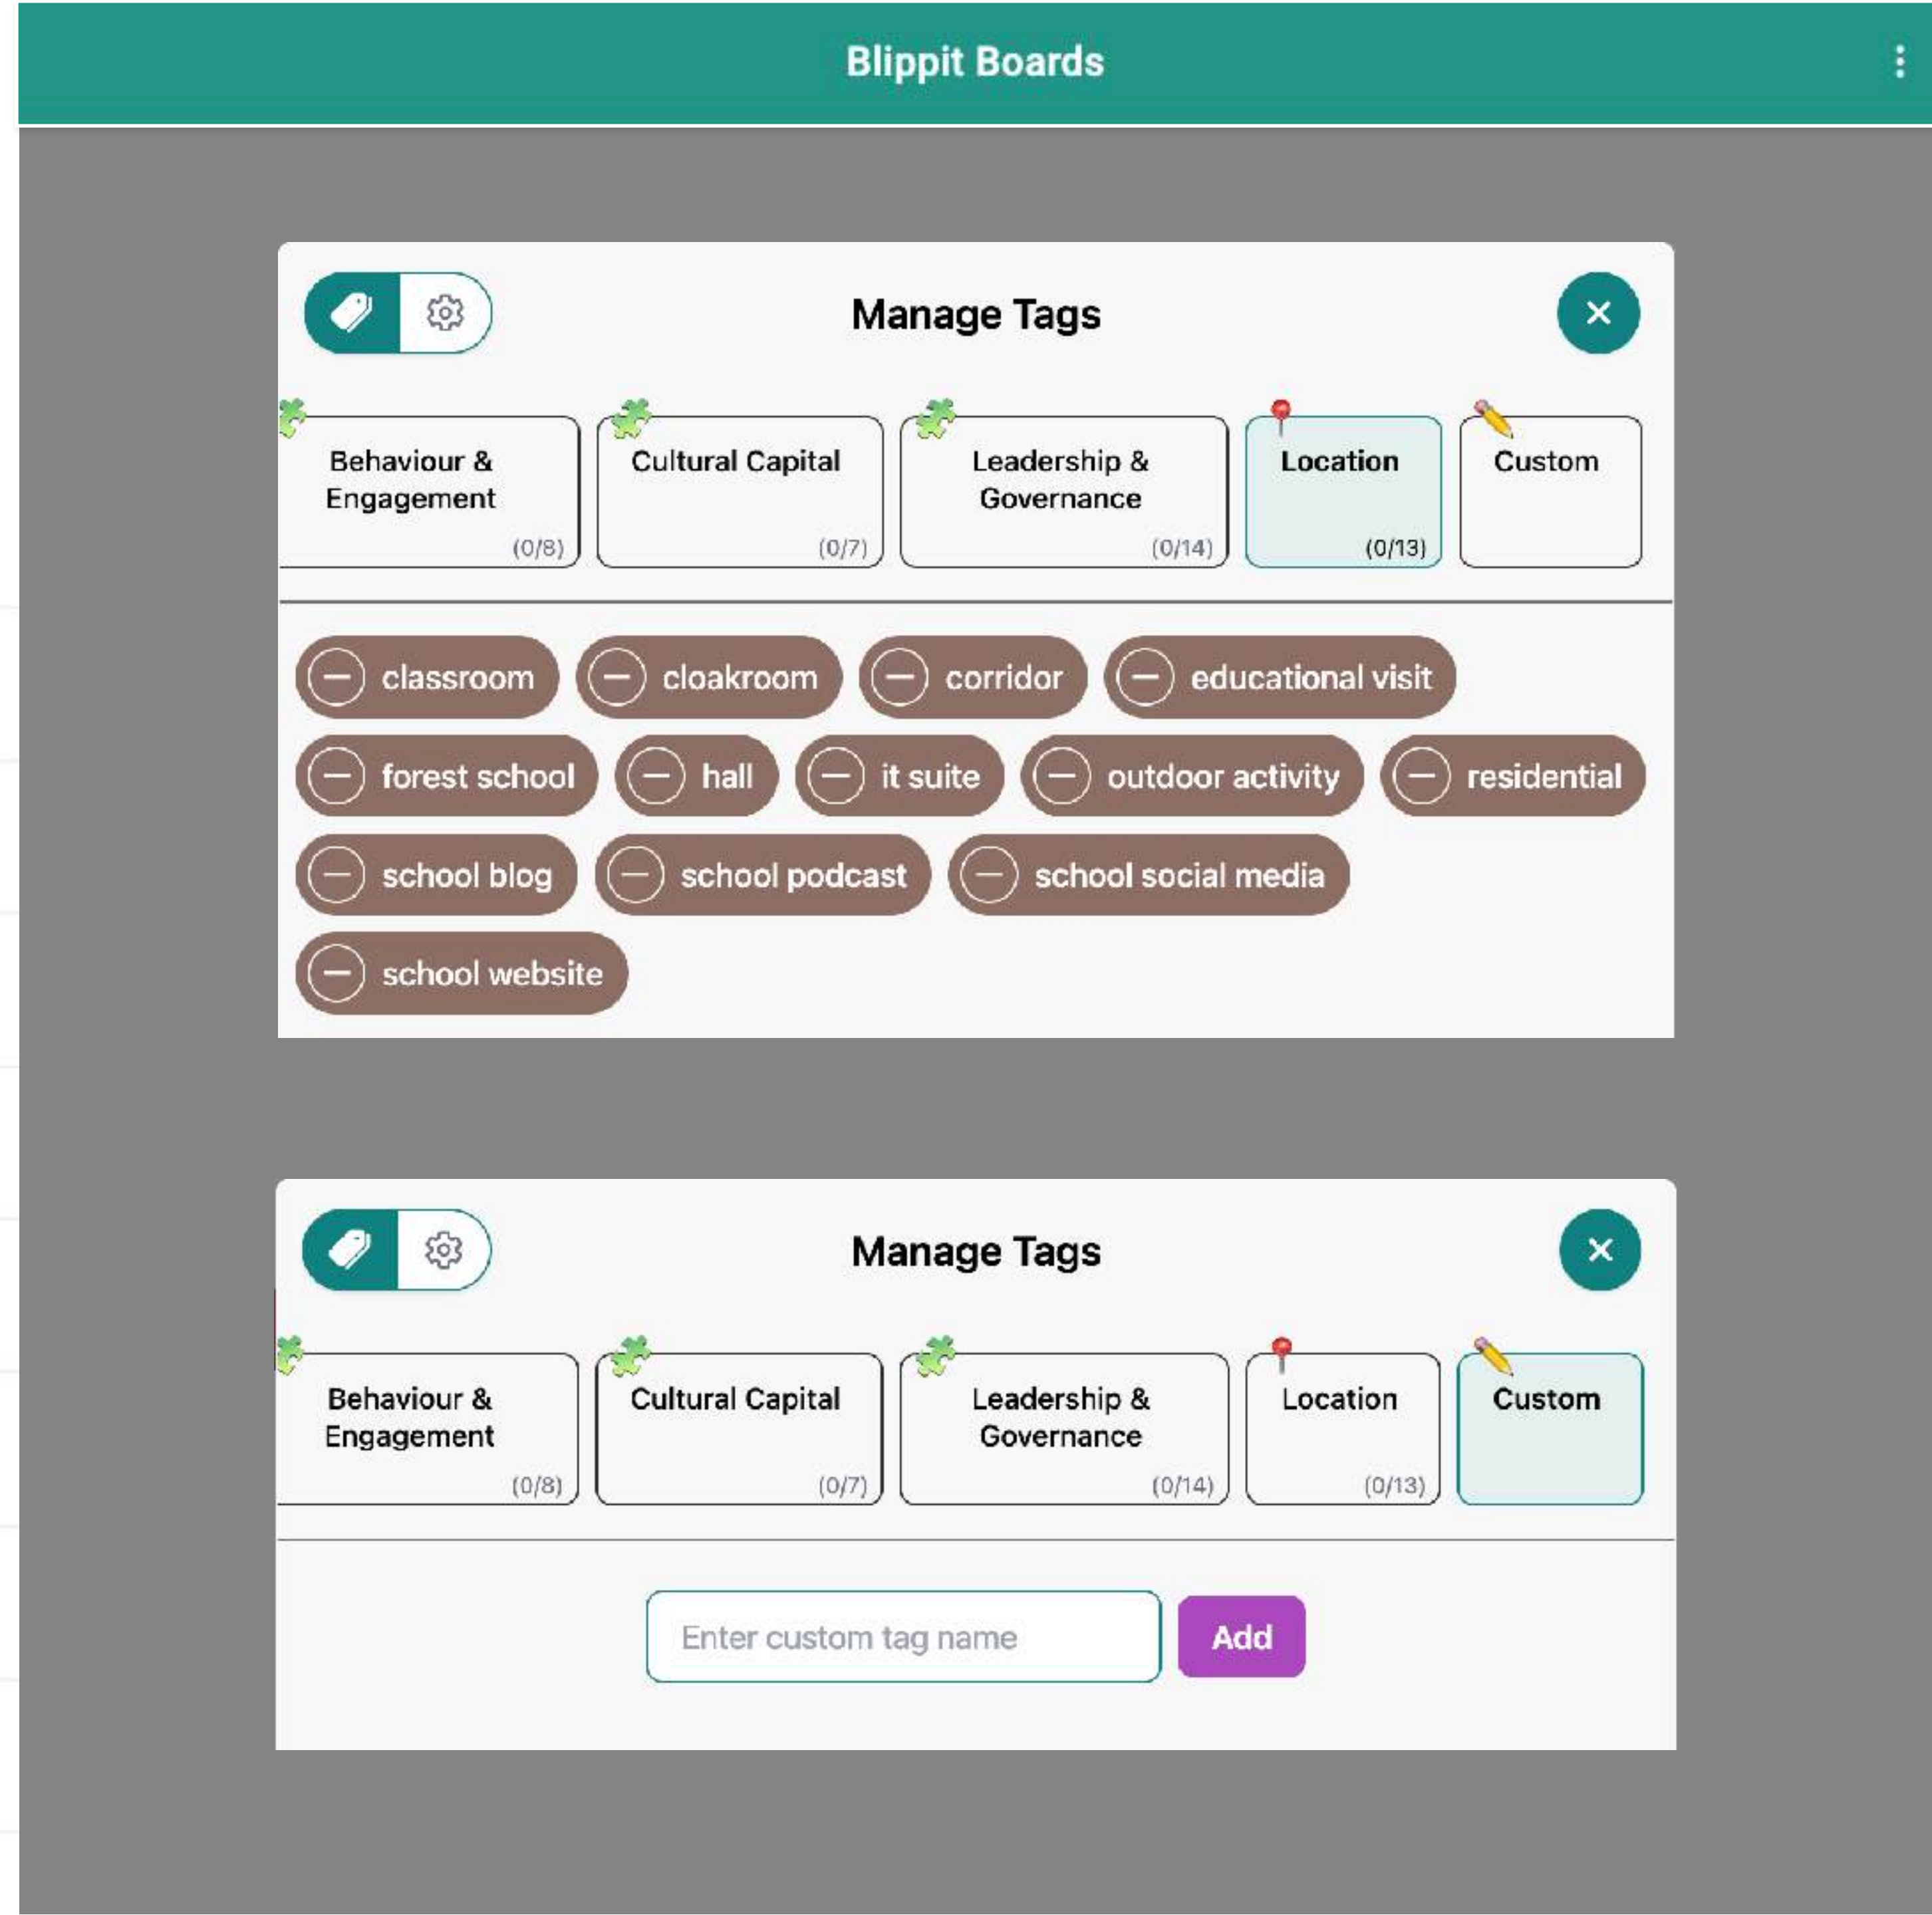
Blippit Boards

Manage Tags

Behaviour & Engagement (0/8)

Cultural Capital (0/7)

Leadership & Governance (0/14)

Location (0/13)

Custom

classroom
cloakroom
corridor
educational visit
forest school
hall
it suite
outdoor activity
residential
school blog
school podcast
school social media
school website

Manage Tags

Behaviour & Engagement (0/8)

Cultural Capital (0/7)

Leadership & Governance (0/14)

Location (0/13)

Custom

Enter custom tag name

Add